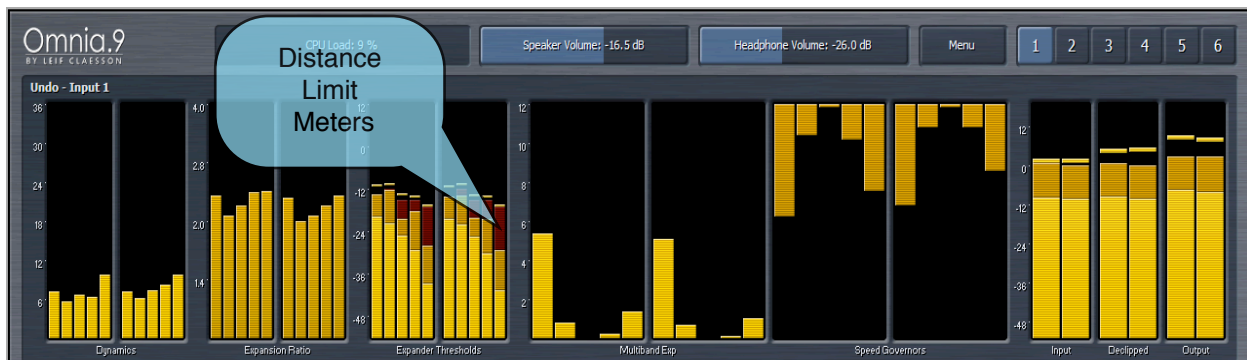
Omnia.9
BY LEIF CLAESSON

CPU Load: 9 %

Distance Limit Meters

Speaker Volume: -16.5 dB

Headphone Volume: -26.0 dB

Menu

1 2 3 4 5 6

Undo - Input 1

36
30
24
18
12
6

4.0
2.8
2.0
1.4

12
0
-12
-24
-36
-48

12
10
8
6
4
2

12
0
-12
-24
-36
-48

Dynamics

Expansion Ratio

Expander Thresholds

Multiband Exp

Speed Governors

Input

Declipped

Output